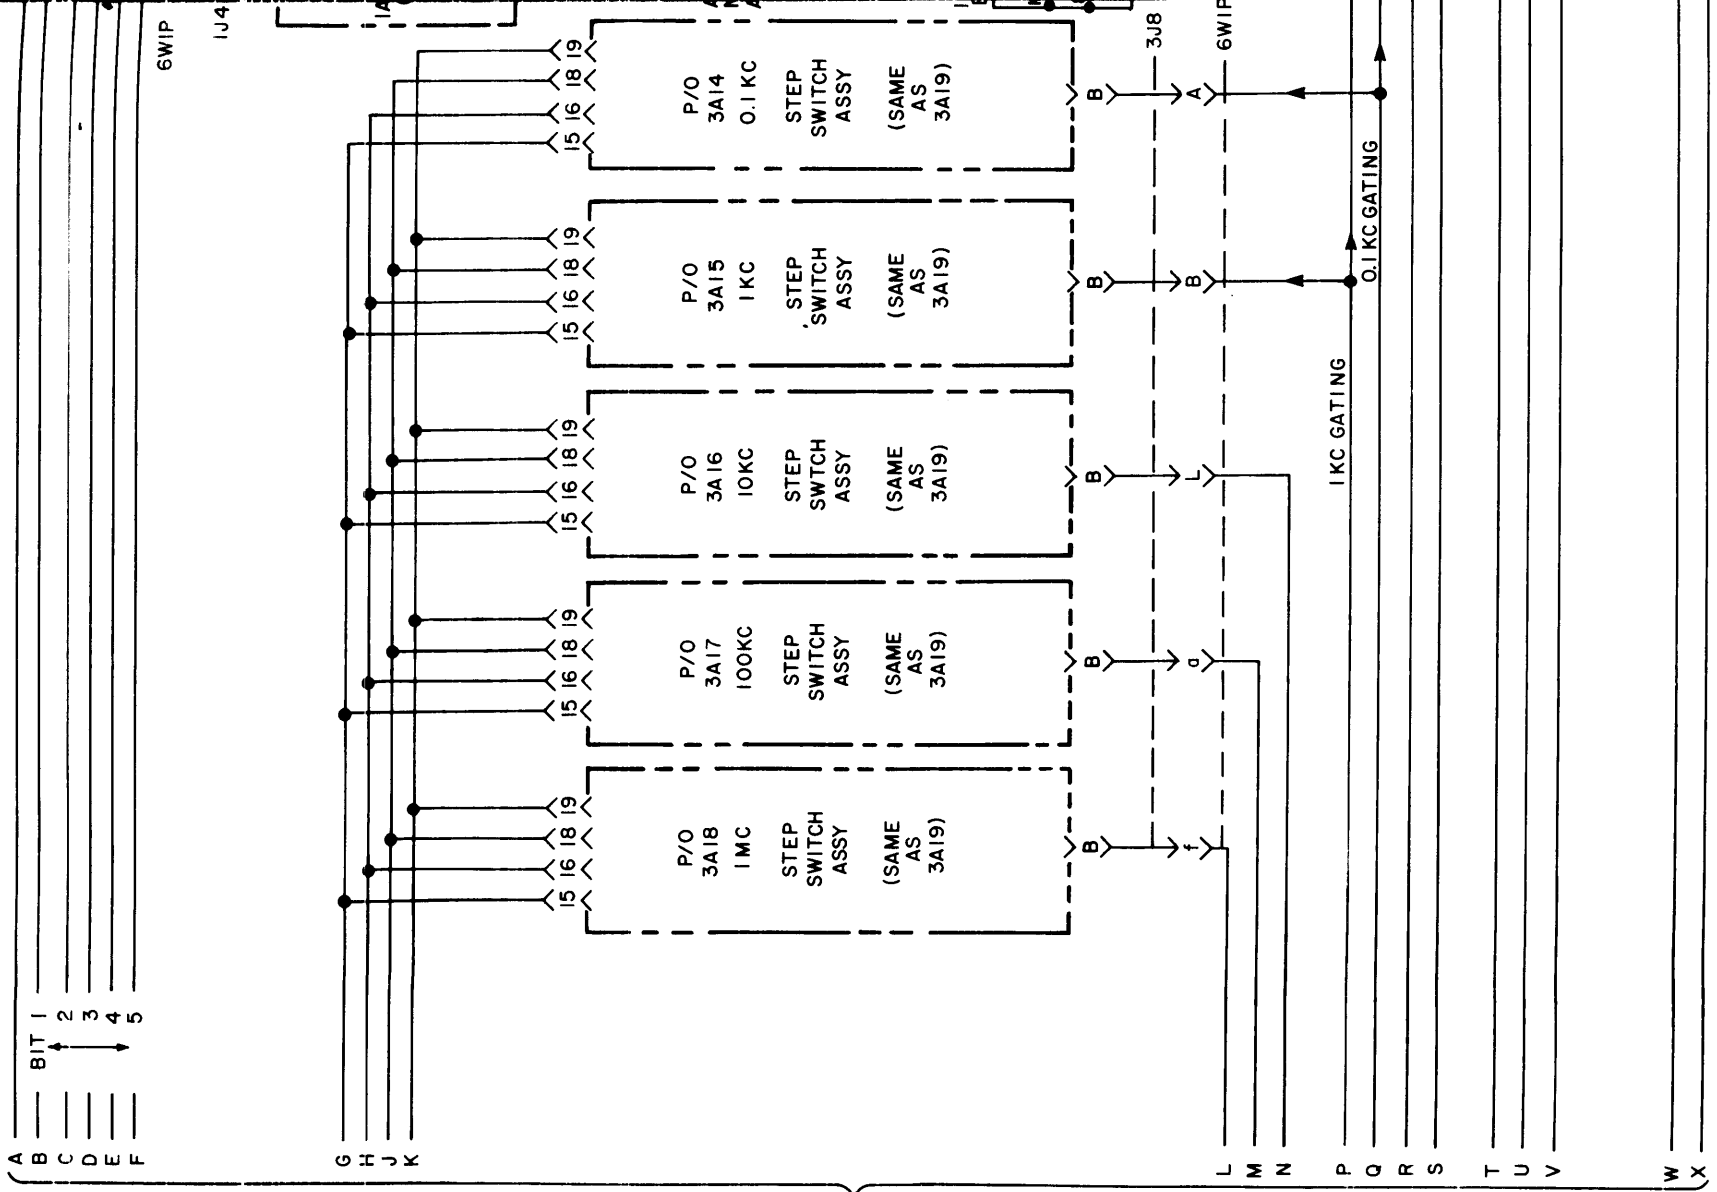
6WIP
1J4
3J8
6WIP

19
18
16
15
P/O 3A14 0.1 KC STEP SWITCH ASSY (SAME AS 3A19)
B
A

0.1 KC GATING

19
18
16
15
P/O 3A15 1 KC STEP SWITCH ASSY (SAME AS 3A19)
B
B

1 KC GATING

19
18
16
15
P/O 3A16 10KC STEP SWTCH ASSY (SAME AS 3A19)
B
L

19
18
16
15
P/O 3A17 100KC STEP SWITCH ASSY (SAME AS 3A19)
B
a

19
18
16
15
P/O 3A18 1 MC STEP SWITCH ASSY (SAME AS 3A19)
B
f

BIT 1 2 3 4 5

A
B
C
D
E
F
G
H
J
K
L
M
N
P
Q
R
S
T
U
V
W
X